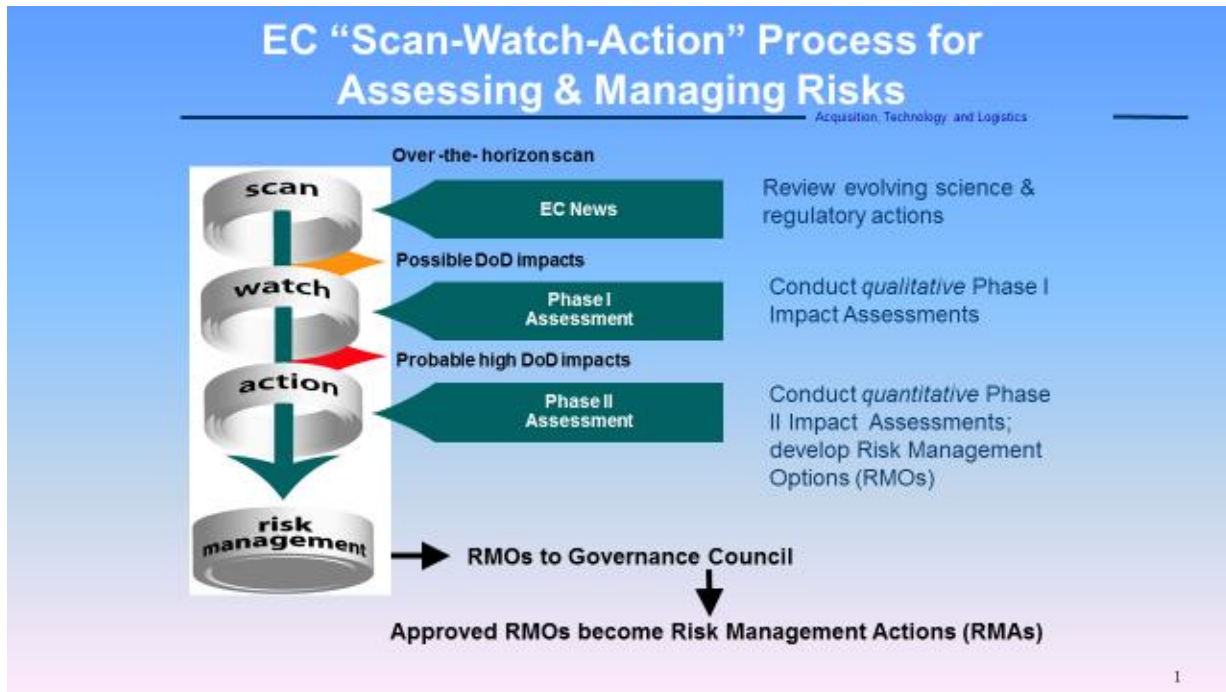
EC "Scan-Watch-Action" Process for Assessing & Managing Risks

Acquisition, Technology and Logistics

Over -the- horizon scan

scan

EC News

Review evolving science & regulatory actions

Possible DoD impacts

watch

Phase I Assessment

Conduct *qualitative* Phase I Impact Assessments

Probable high DoD impacts

action

Phase II Assessment

Conduct *quantitative* Phase II Impact Assessments; develop Risk Management Options (RMOs)

risk management

RMOs to Governance Council

Approved RMOs become Risk Management Actions (RMAs)

1